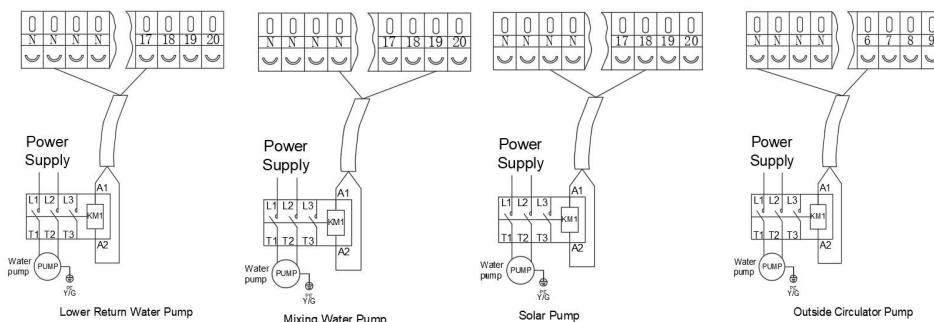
N N N N 17 18 19 20

Power Supply

L1 L2 L3 KM1 A1 A2 T1 T2 T3

Water pump PUMP

PE Y/G

Lower Return Water Pump

N N N N 17 18 19 20

Power Supply

L1 L2 L3 KM1 A1 A2 T1 T2 T3

Water pump PUMP

PE Y/G

Mixing Water Pump

N N N N 17 18 19 20

Power Supply

L1 L2 L3 KM1 A1 A2 T1 T2 T3

Water pump PUMP

PE Y/G

Solar Pump

N N N N 6 7 8 9

Power Supply

L1 L2 L3 KM1 A1 A2 T1 T2 T3

Water pump PUMP

PE Y/G

Outside Circulator Pump